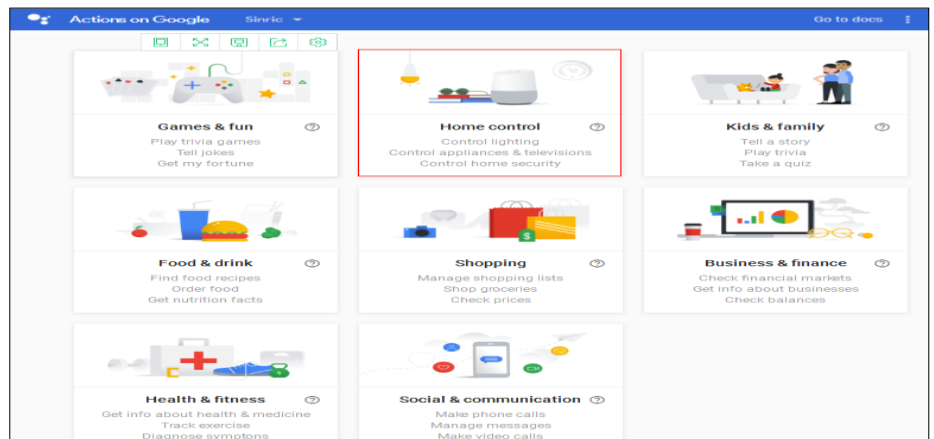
Actions on Google Sinric Go to docs

Games & fun
Play trivia games
Tell jokes
Get my fortune

Home control
Control lighting
Control appliances & televisions
Control home security

Kids & family
Tell a story
Play trivia
Take a quiz

Food & drink
Find food recipes
Order food
Get nutrition facts

Shopping
Manage shopping lists
Shop groceries
Check prices

Business & finance
Check financial markets
Get info about businesses
Check balances

Health & fitness
Get info about health & medicine
Track exercise
Diagnose symptoms

Social & communication
Make phone calls
Manage messages
Make video calls